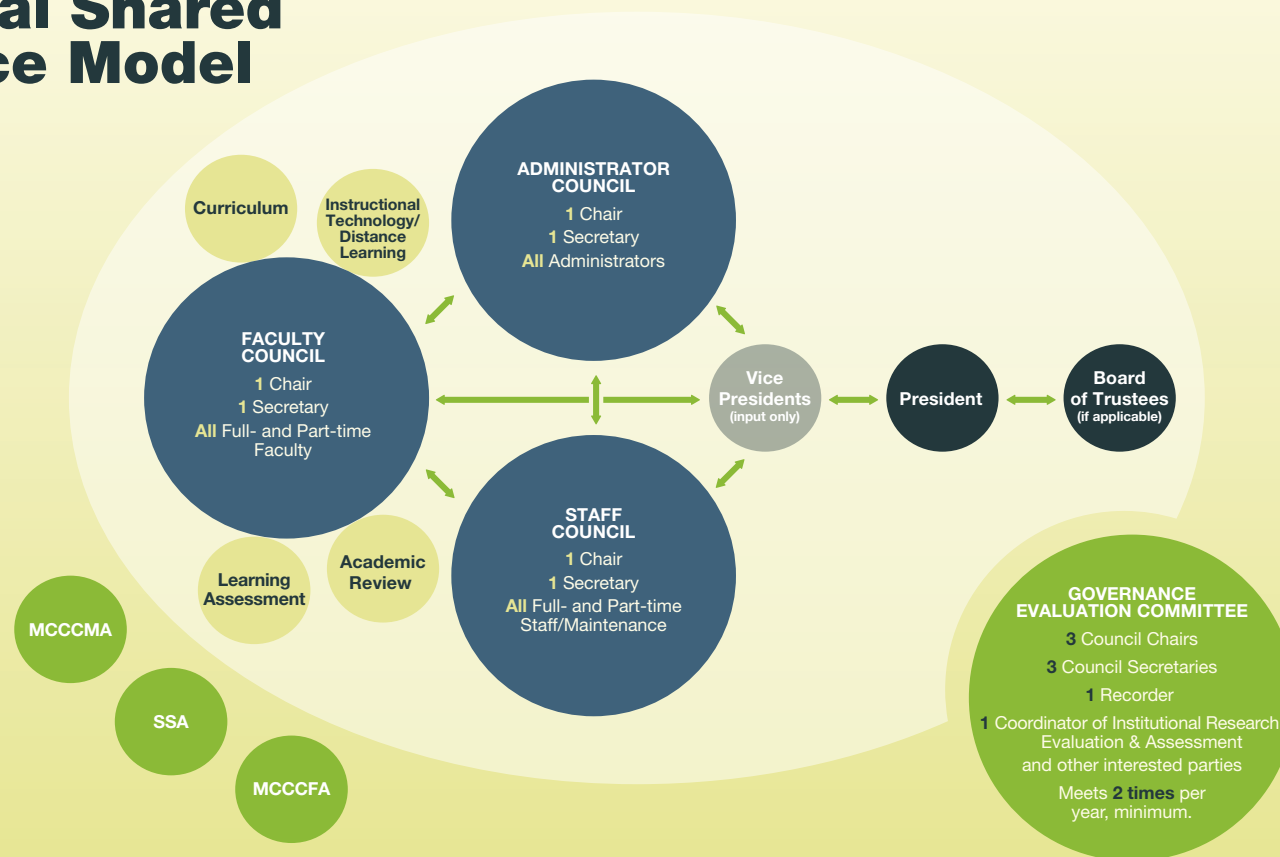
al Shared
ce Model

Curriculum

Instructional Technology/ Distance Learning

ADMINISTRATOR COUNCIL
1 Chair
1 Secretary
All Administrators

FACULTY COUNCIL
1 Chair
1 Secretary
All Full- and Part-time Faculty

Vice Presidents (input only)

President

Board of Trustees (if applicable)

STAFF COUNCIL
1 Chair
1 Secretary
All Full- and Part-time Staff/Maintenance

Learning Assessment

Academic Review

MCCCMA

SSA

MCCCFA

GOVERNANCE EVALUATION COMMITTEE
3 Council Chairs
3 Council Secretaries
1 Recorder
1 Coordinator of Institutional Research Evaluation & Assessment and other interested parties
Meets 2 times per year, minimum.